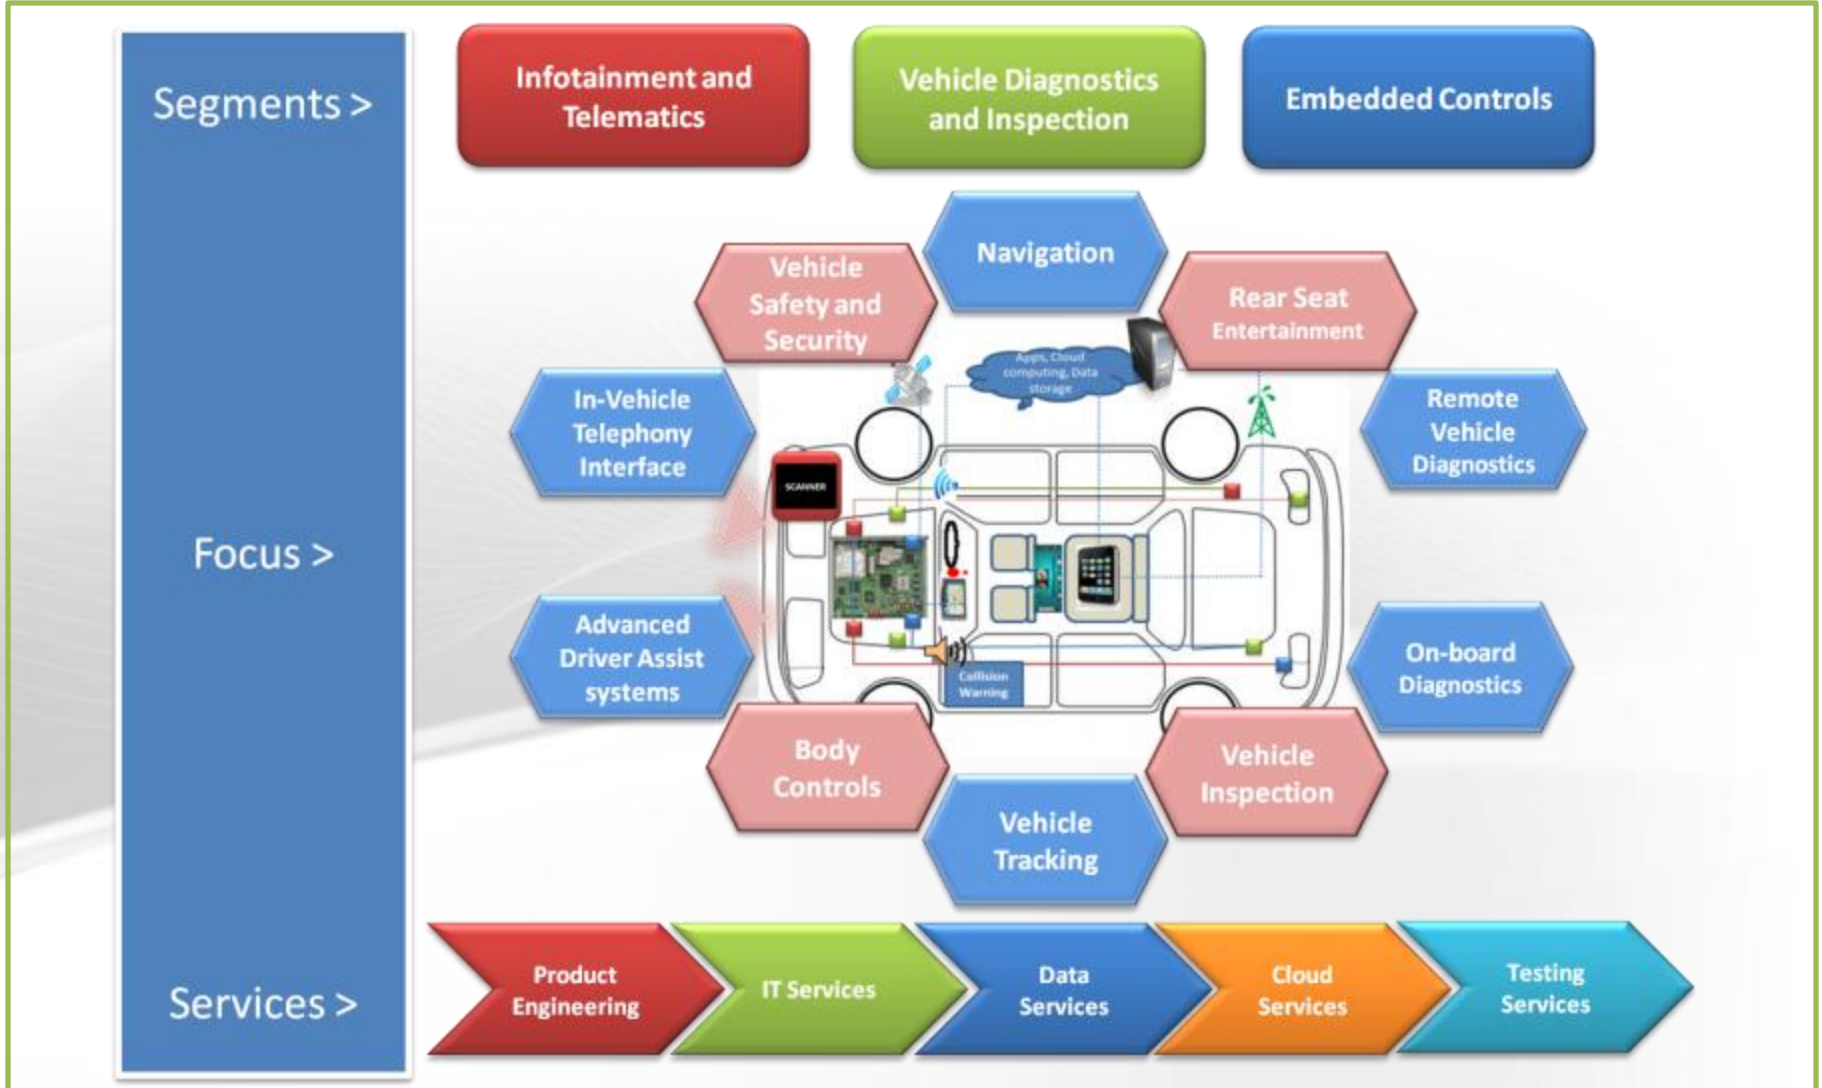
Segments >

Infotainment and Telematics

Vehicle Diagnostics and Inspection

Embedded Controls

Focus >

Navigation

Vehicle Safety and Security

Rear Seat Entertainment

Apps, Cloud computing, Data storage

In-Vehicle Telephony Interface

Remote Vehicle Diagnostics

SCANNER

Advanced Driver Assist systems

Collision Warning

On-board Diagnostics

Body Controls

Vehicle Inspection

Vehicle Tracking

Services >

Product Engineering

IT Services

Data Services

Cloud Services

Testing Services